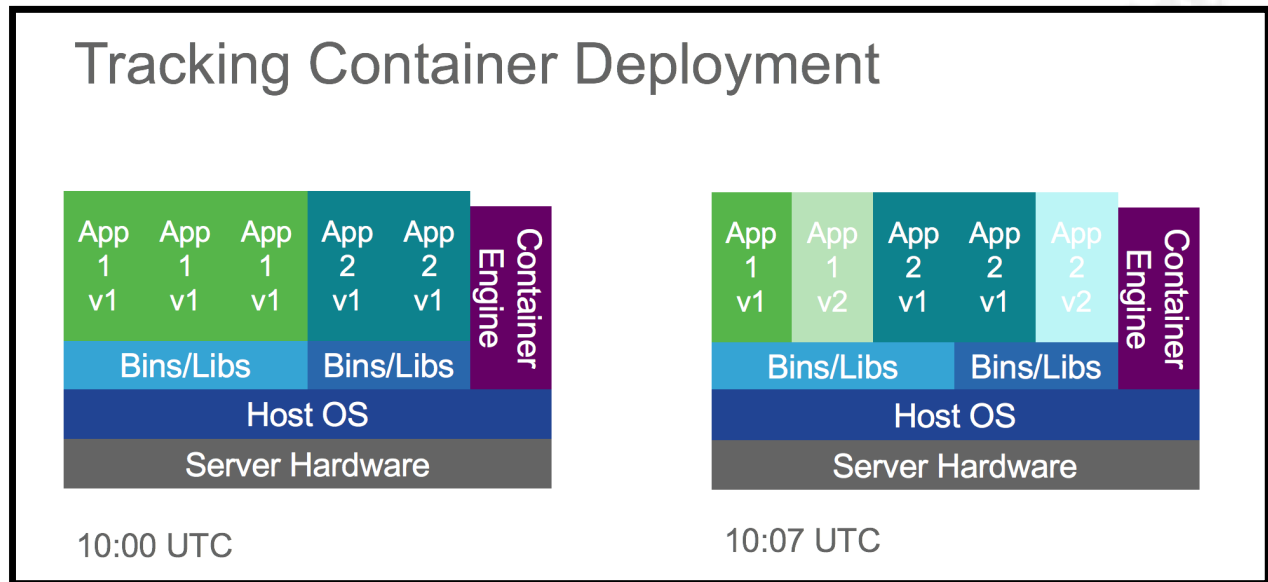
Tracking Container Deployment

App 1 v1
App 1 v1
App 1 v1
App 2 v1
App 2 v1
Container Engine
Bins/Libs
Bins/Libs
Host OS
Server Hardware

10:00 UTC

App 1 v1
App 1 v2
App 2 v1
App 2 v1
App 2 v2
Container Engine
Bins/Libs
Bins/Libs
Host OS
Server Hardware

10:07 UTC